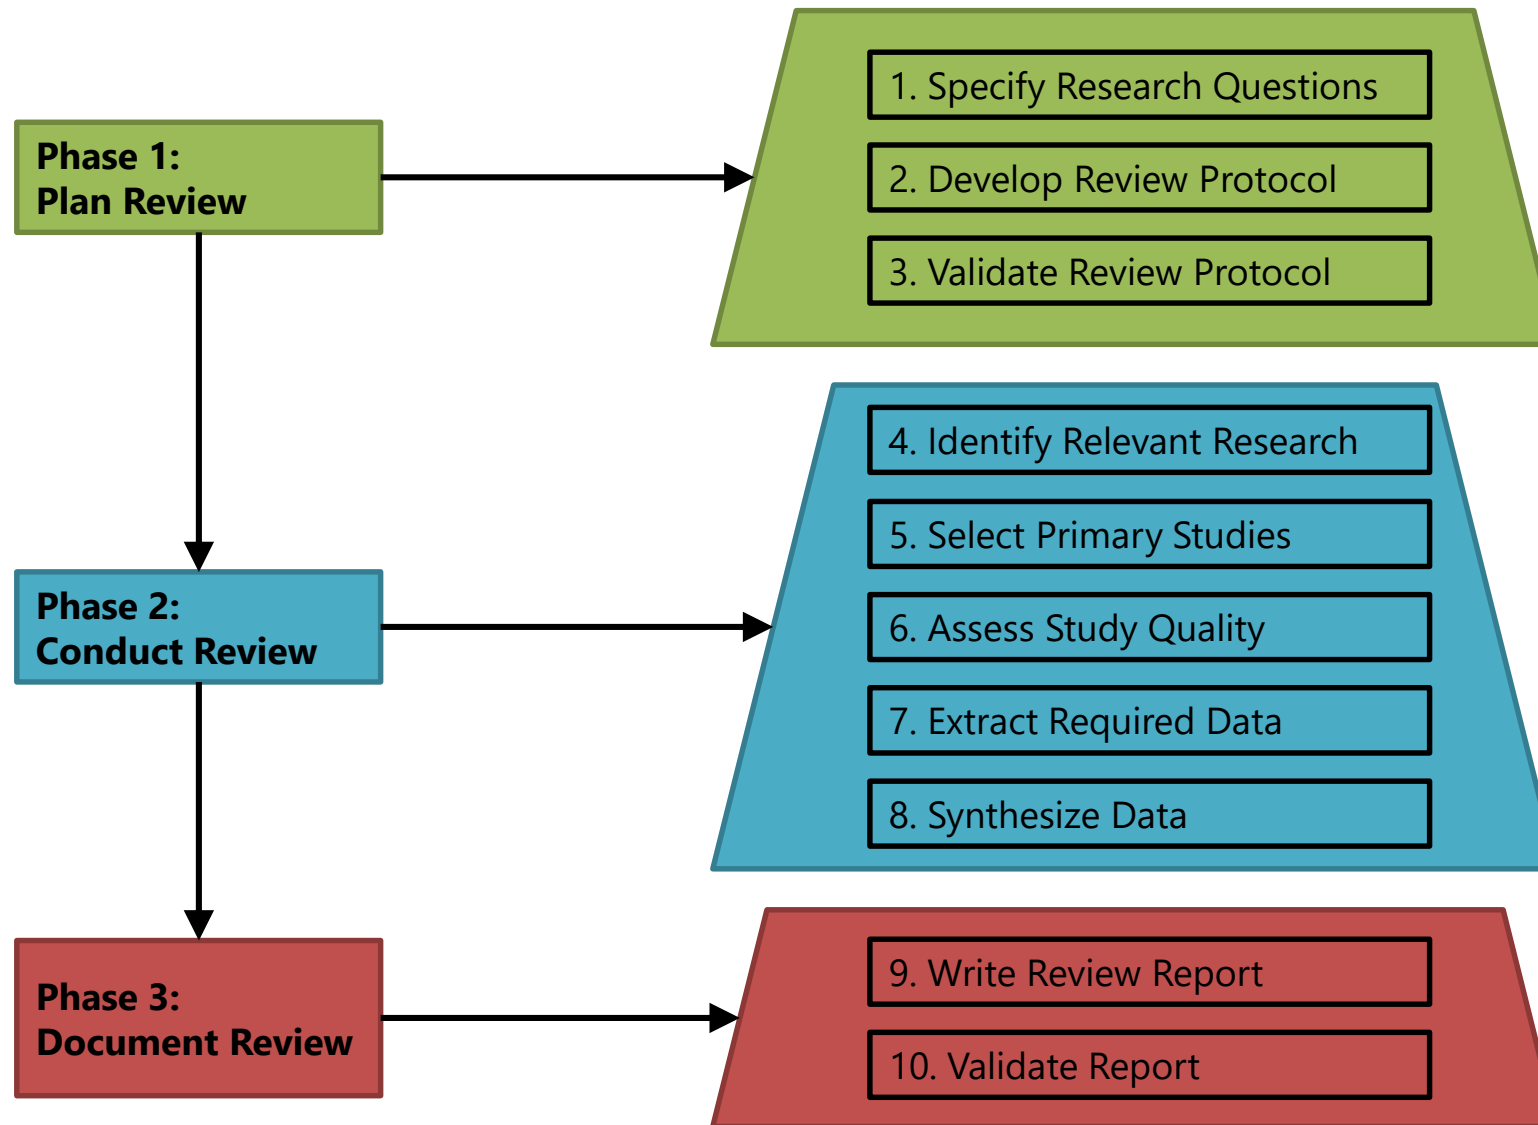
Phase 1:
Plan Review

1. Specify Research Questions
2. Develop Review Protocol
3. Validate Review Protocol

Phase 2:
Conduct Review

4. Identify Relevant Research
5. Select Primary Studies
6. Assess Study Quality
7. Extract Required Data
8. Synthesize Data

Phase 3:
Document Review

9. Write Review Report
10. Validate Report